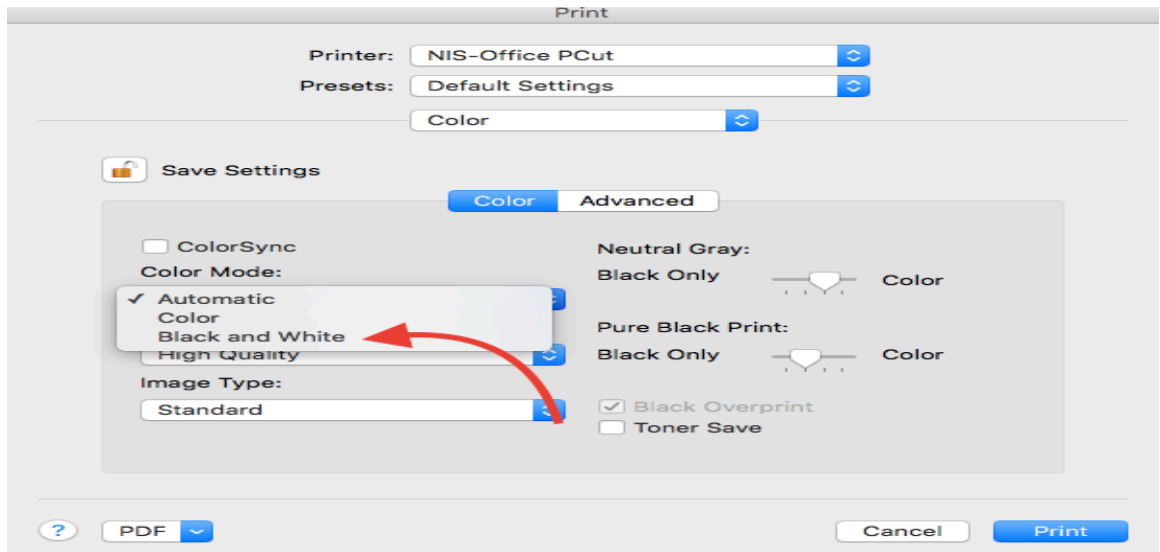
Print

Printer: NIS-Office PCut

Presets: Default Settings

Color

Save Settings

Color Advanced

ColorSync

Color Mode:

✓ Automatic
Color
Black and White

High Quality

Image Type:

Standard

Neutral Gray:

Black Only Color

Pure Black Print:

Black Only Color

Black Overprint

Toner Save

?

PDF

Cancel

Print